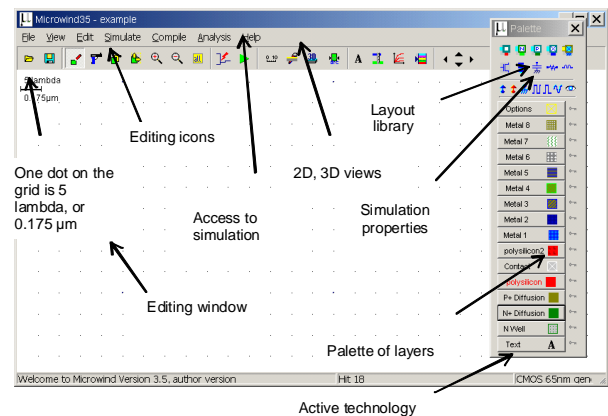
Microwind35 - example

File View Edit Simulate Compile Analysis Help

5 lambda
0.175µm

Editing icons

One dot on the grid is 5 lambda, or 0.175 µm

Access to simulation

2D, 3D views

Layout library

Simulation properties

Editing window

Palette of layers

Welcome to Microwind Version 3.5, author version

Hit 18

CMOS 65nm gen

Active technology

Palette

Options
Metal 8
Metal 7
Metal 6
Metal 5
Metal 4
Metal 3
Metal 2
Metal 1
polysilicon2
Contact
polysilicon
P+ Diffusion
N+ Diffusion
N Well
Text